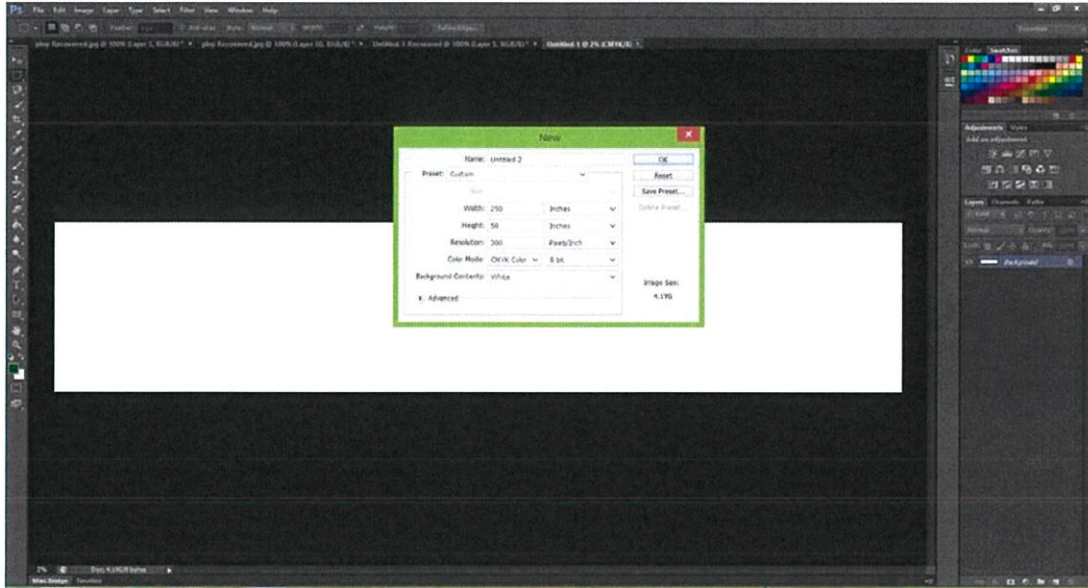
Ps File Edit Image Layer Type Select Filter View Window Help

Feather: Anti-alias Style: Normal Width: Height: Refine Edge...

Essentials

Untitled 1 @ 2% (CMYK/8)

New

Name: Untitled 2

OK

Preset: Custom

Reset

Size:

Save Preset...

Width: 250 Inches

Delete Preset...

Height: 50 Inches

Resolution: 300 Pixels/Inch

Color Mode: CMYK Color 8 bit

Background Contents: White

Image Size:

4.19G

Advanced

Color Swatches

Adjustments Styles

Add an adjustment

Layers Channels Paths

Kind

Normal Opacity:

Lock: Fill:

Background

2% Doc: 4.19G/0 bytes

Mini Bridge Timeline